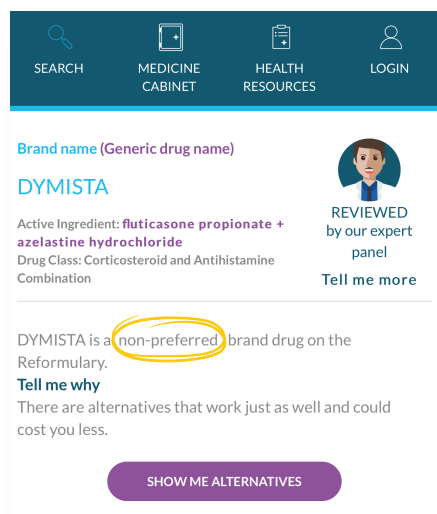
SEARCH
MEDICINE CABINET
HEALTH RESOURCES
LOGIN

Brand name (Generic drug name)

DYMISTA

Active Ingredient: fluticasone propionate + azelastine hydrochloride
Drug Class: Corticosteroid and Antihistamine Combination

REVIEWED by our expert panel

Tell me more

DYMISTA is a non-preferred brand drug on the Reformulary.

Tell me why

There are alternatives that work just as well and could cost you less.

SHOW ME ALTERNATIVES